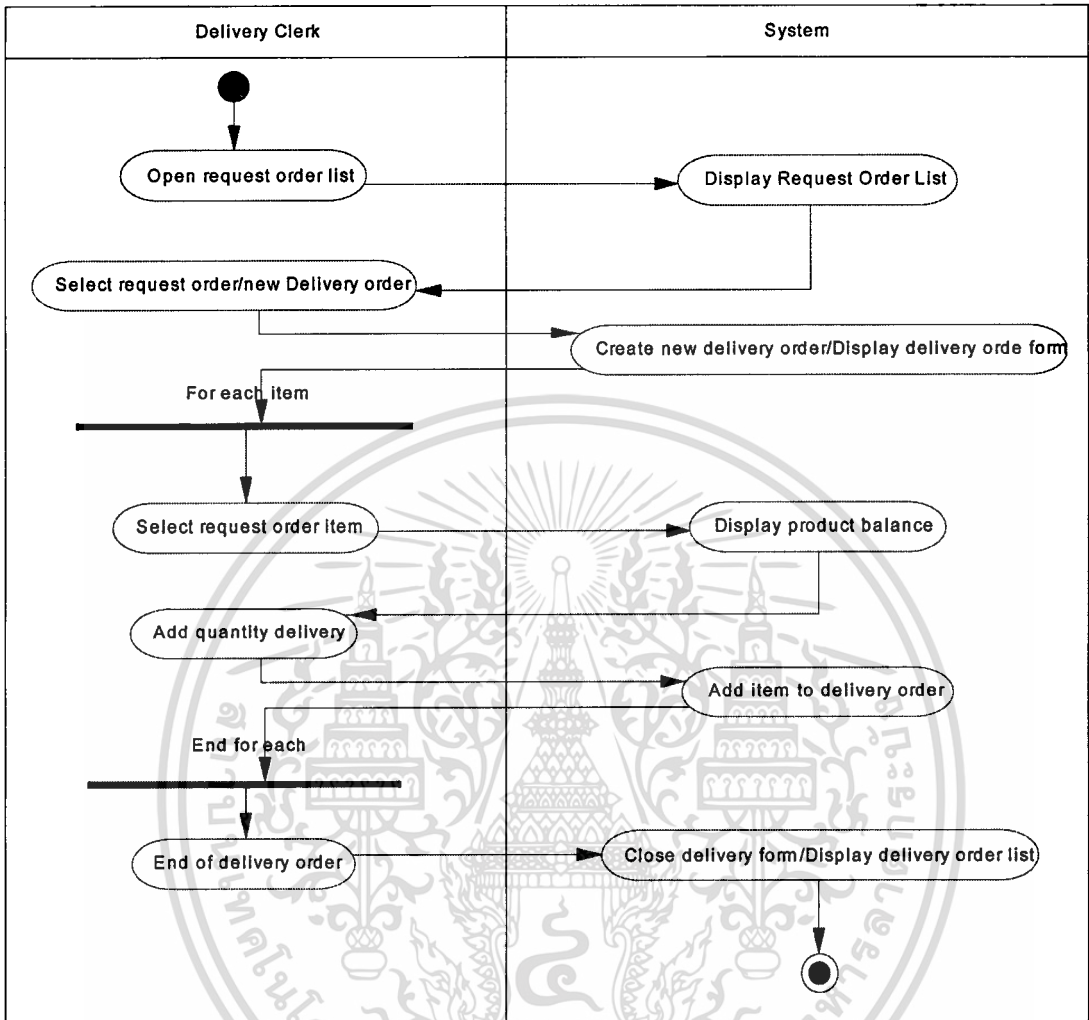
Delivery Clerk

System

Open request order list

Display Request Order List

Select request order/new Delivery order

Create new delivery order/Display delivery orde form

For each item

Select request order item

Display product balance

Add quantity delivery

Add item to delivery order

End for each

End of delivery order

Close delivery form/Display delivery order list